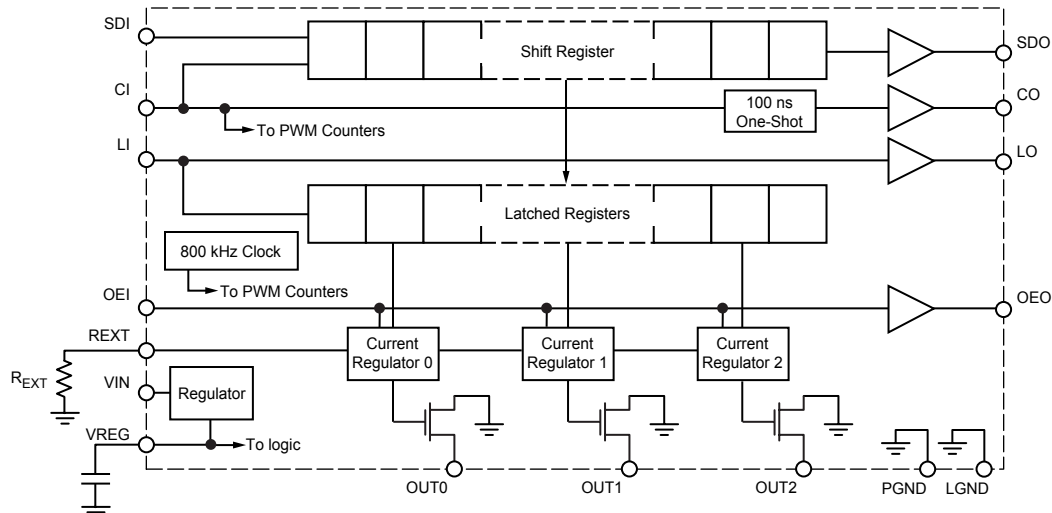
SDI
CI
LI
Shift Register
SDO
100 ns One-Shot
CO
To PWM Counters
LO
Latched Registers
800 kHz Clock
To PWM Counters
OEI
OEO
REXT
Current Regulator 0
Current Regulator 1
Current Regulator 2
$R_{EXT}$
VIN
Regulator
VREG
To logic
OUT0
OUT1
OUT2
PGND
LGND